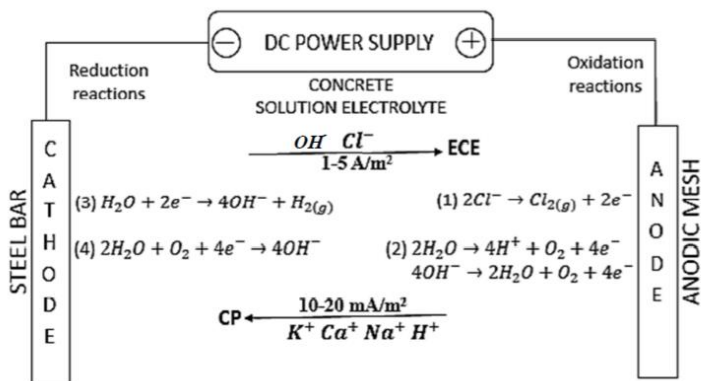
DC POWER SUPPLY

Reduction reactions

Oxidation reactions

CONCRETE
SOLUTION ELECTROLYTE

$OH \quad Cl^-$
1-5 A/m²
ECE

STEEL BAR

C
A
T
H
O
D
E

(3) $H_2O + 2e^- \rightarrow 4OH^- + H_{2(g)}$

(4) $2H_2O + O_2 + 4e^- \rightarrow 4OH^-$

(1) $2Cl^- \rightarrow Cl_{2(g)} + 2e^-$

(2) $2H_2O \rightarrow 4H^+ + O_2 + 4e^-$
$4OH^- \rightarrow 2H_2O + O_2 + 4e^-$

A
N
O
D
E

ANODIC MESH

10-20 mA/m²
CP
$K^+ \; Ca^+ \; Na^+ \; H^+$